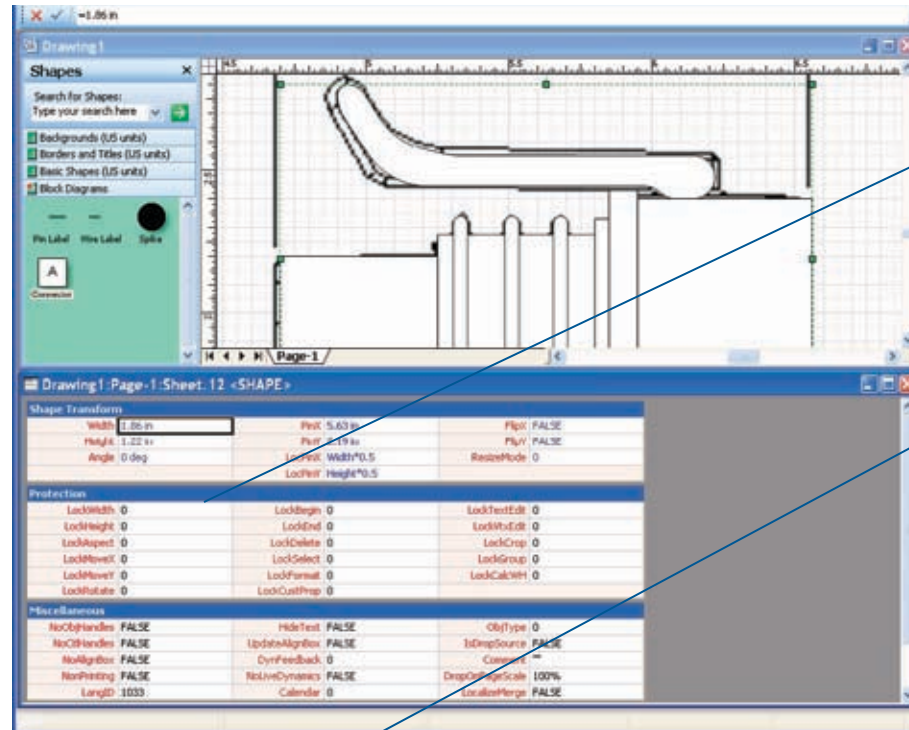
=1.86 in

Drawing1

Shapes

Search for Shapes:

Type your search here

Backgrounds (US units)

Borders and Titles (US units)

Basic Shapes (US units)

Block Diagrams

Pin Label

Wire Label

Splice

A

Connector

4.5

5

5.5

6

6.5

Page-1

Drawing1:Page-1:Sheet. 12 <SHAPE>

Shape Transform

| | | | | | |
|---|---|---|---|---|---|
| Width | 1.86 in | PinX | 5.63 in | FlipX | FALSE |
| Height | 1.22 in | PinY | 8.19 in | FlipY | FALSE |
| Angle | 0 deg | LocPinX | Width*0.5 | ResizeMode | 0 |
| | | LocPinY | Height*0.5 | | |

Protection

| | | | | | |
|---|---|---|---|---|---|
| LockWidth | 0 | LockBegin | 0 | LockTextEdit | 0 |
| LockHeight | 0 | LockEnd | 0 | LockVtxEdit | 0 |
| LockAspect | 0 | LockDelete | 0 | LockCrop | 0 |
| LockMoveX | 0 | LockSelect | 0 | LockGroup | 0 |
| LockMoveY | 0 | LockFormat | 0 | LockCalcWH | 0 |
| LockRotate | 0 | LockCustProp | 0 | | |

Miscellaneous

| | | | | | |
|---|---|---|---|---|---|
| NoObjHandles | FALSE | HideText | FALSE | ObjType | 0 |
| NoCtlHandles | FALSE | UpdateAlignBox | FALSE | IsDropSource | FALSE |
| NoAlignBox | FALSE | DynFeedback | 0 | Comment | "" |
| NonPrinting | FALSE | NoLiveDynamics | FALSE | DropOnPageScale | 100% |
| LangID | 1033 | Calendar | 0 | LocalizeMerge | FALSE |